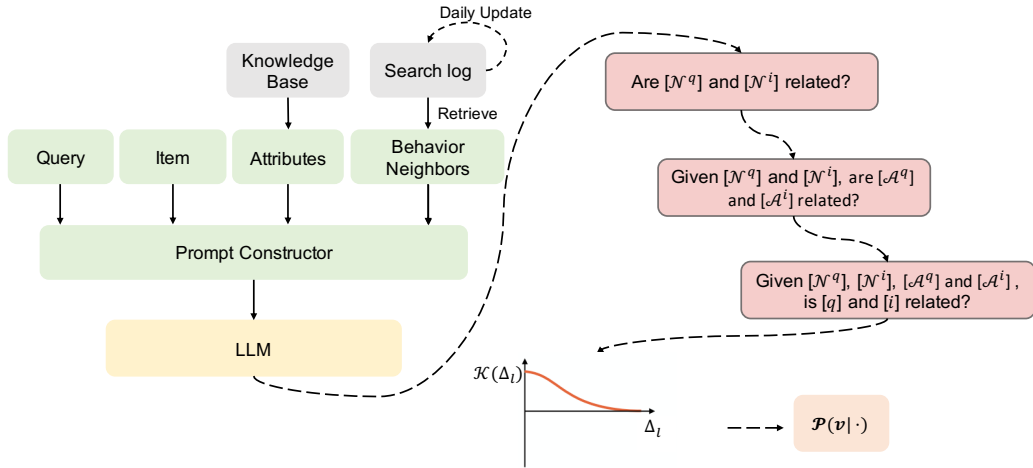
Daily Update

Knowledge Base

Search log

Retrieve

Query

Item

Attributes

Behavior Neighbors

Prompt Constructor

LLM

Are $[\mathcal{N}^q]$ and $[\mathcal{N}^i]$ related?

Given $[\mathcal{N}^q]$ and $[\mathcal{N}^i]$, are $[\mathcal{A}^q]$ and $[\mathcal{A}^i]$ related?

Given $[\mathcal{N}^q]$, $[\mathcal{N}^i]$, $[\mathcal{A}^q]$ and $[\mathcal{A}^i]$, is $[q]$ and $[i]$ related?

$\mathcal{K}(\Delta_l)$

$\Delta_l$

$\mathcal{P}(v|\cdot)$